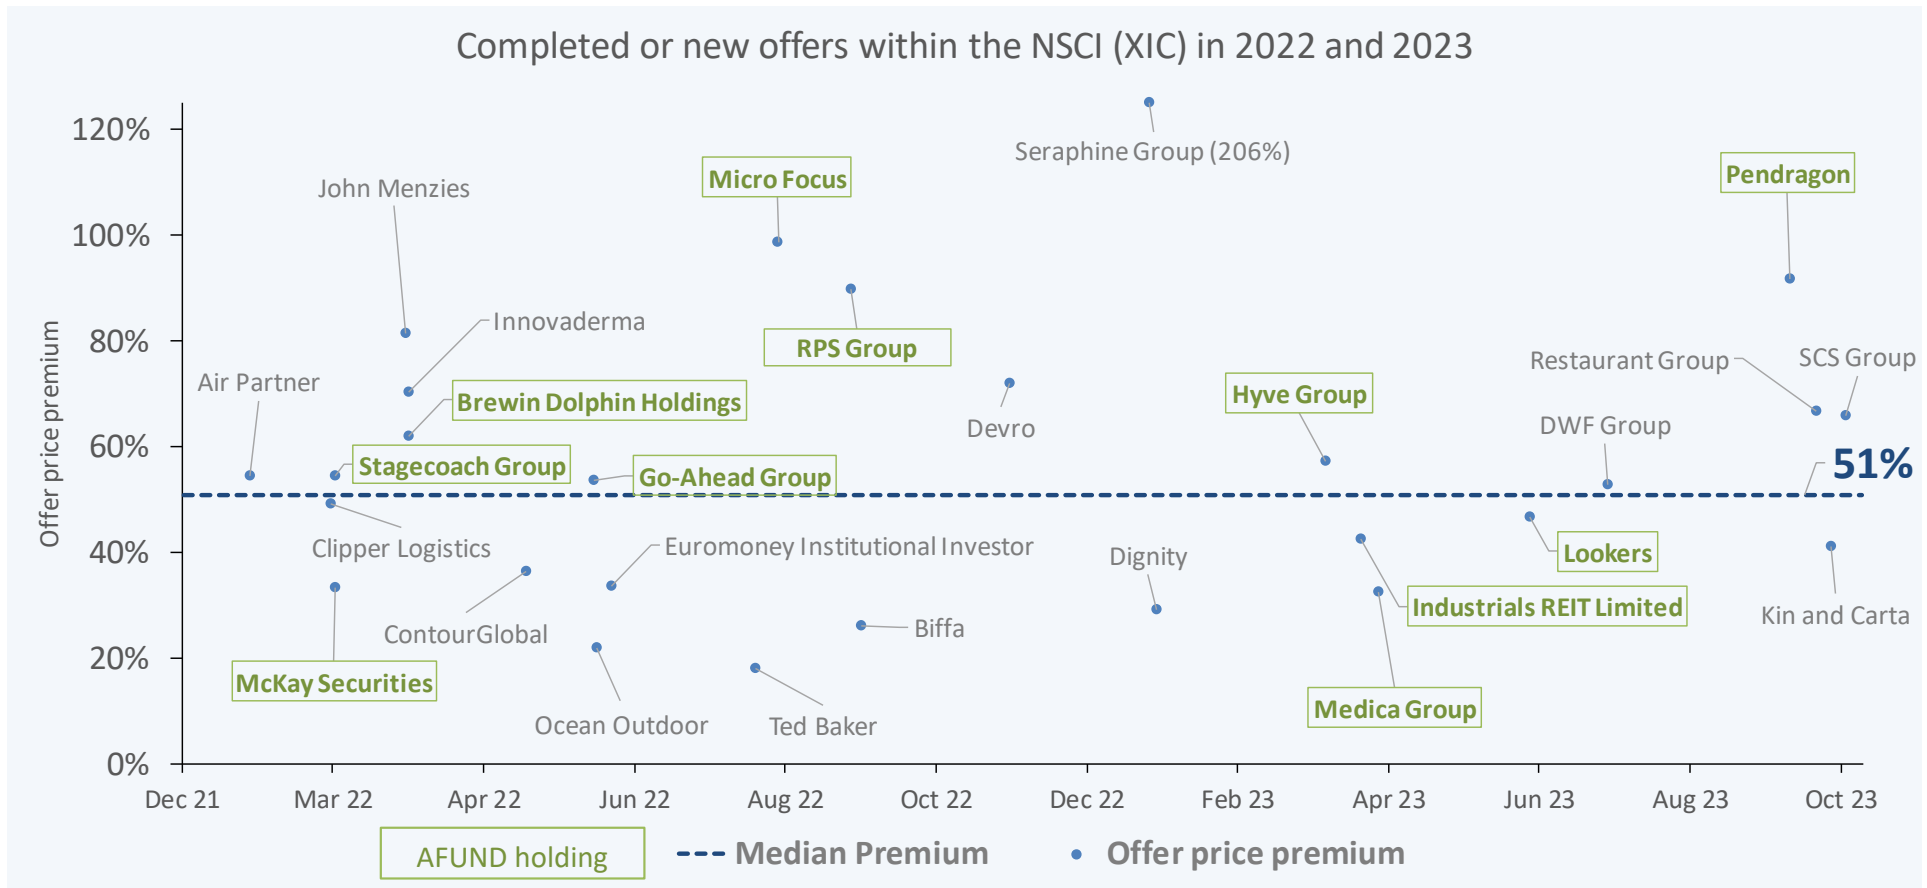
Completed or new offers within the NSCI (XIC) in 2022 and 2023

Offer price premium

120%
100%
80%
60%
40%
20%
0%

Seraphine Group (206%)
Micro Focus
Pendragon
John Menzies
Innovaderma
RPS Group
Restaurant Group
SCS Group
Air Partner
Brewin Dolphin Holdings
Hyve Group
Devro
DWF Group
Stagecoach Group
Go-Ahead Group
51%
Clipper Logistics
Euromoney Institutional Investor
Dignity
Lookers
Industrials REIT Limited
Kin and Carta
ContourGlobal
Biffa
McKay Securities
Ocean Outdoor
Ted Baker
Medica Group

Dec 21
Mar 22
Apr 22
Jun 22
Aug 22
Oct 22
Dec 22
Feb 23
Apr 23
Jun 23
Aug 23
Oct 23

AFUND holding
Median Premium
Offer price premium